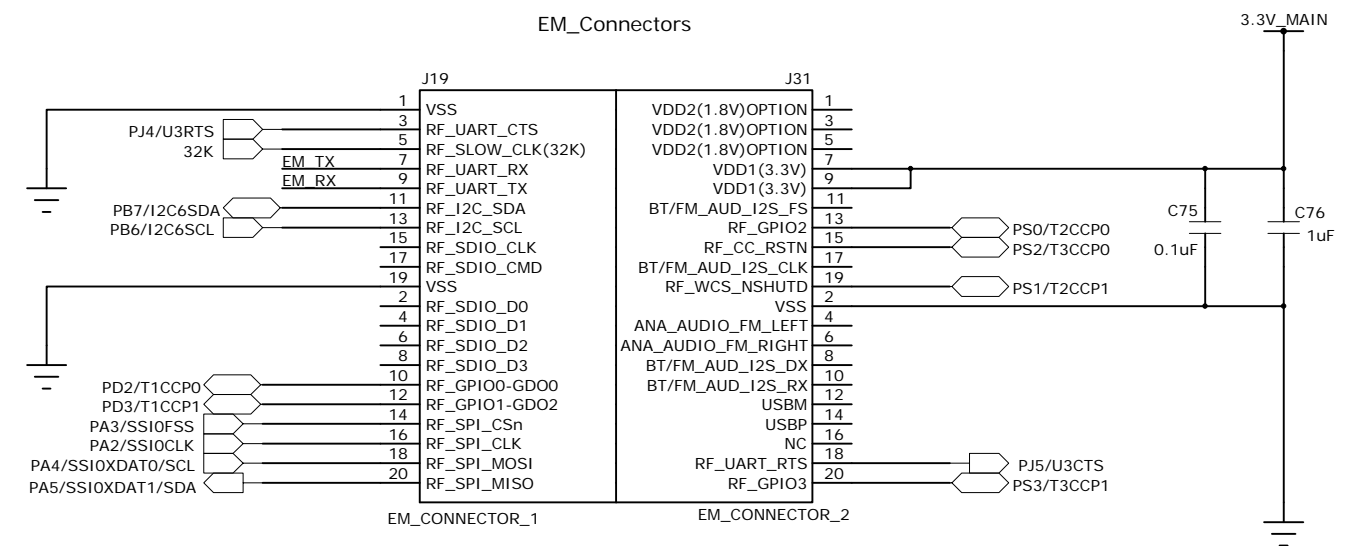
EM_Connectors

3.3V_MAIN

J19

| Pin | Signal |
|---|---|
| 1 | VSS |
| 3 | RF_UART_CTS |
| 5 | RF_SLOW_CLK(32K) |
| 7 | RF_UART_RX |
| 9 | RF_UART_TX |
| 11 | RF_I2C_SDA |
| 13 | RF_I2C_SCL |
| 15 | RF_SDIO_CLK |
| 17 | RF_SDIO_CMD |
| 19 | VSS |
| 2 | RF_SDIO_D0 |
| 4 | RF_SDIO_D1 |
| 6 | RF_SDIO_D2 |
| 8 | RF_SDIO_D3 |
| 10 | RF_GPIO0-GDO0 |
| 12 | RF_GPIO1-GDO2 |
| 14 | RF_SPI_CSn |
| 16 | RF_SPI_CLK |
| 18 | RF_SPI_MOSI |
| 20 | RF_SPI_MISO |

EM_CONNECTOR_1

PJ4/U3RTS
32K
EM_TX
EM_RX
PB7/I2C6SDA
PB6/I2C6SCL
PD2/T1CCP0
PD3/T1CCP1
PA3/SSI0FSS
PA2/SSI0CLK
PA4/SSI0XDAT0/SCL
PA5/SSI0XDAT1/SDA

J31

| Signal | Pin |
|---|---|
| VDD2(1.8V)OPTION | 1 |
| VDD2(1.8V)OPTION | 3 |
| VDD2(1.8V)OPTION | 5 |
| VDD1(3.3V) | 7 |
| VDD1(3.3V) | 9 |
| BT/FM_AUD_I2S_FS | 11 |
| RF_GPIO2 | 13 |
| RF_CC_RSTN | 15 |
| BT/FM_AUD_I2S_CLK | 17 |
| RF_WCS_NSHUTD | 19 |
| VSS | 2 |
| ANA_AUDIO_FM_LEFT | 4 |
| ANA_AUDIO_FM_RIGHT | 6 |
| BT/FM_AUD_I2S_DX | 8 |
| BT/FM_AUD_I2S_RX | 10 |
| USBM | 12 |
| USBP | 14 |
| NC | 16 |
| RF_UART_RTS | 18 |
| RF_GPIO3 | 20 |

EM_CONNECTOR_2

PS0/T2CCP0
PS2/T3CCP0
PS1/T2CCP1
PJ5/U3CTS
PS3/T3CCP1

C75
0.1uF
C76
1uF